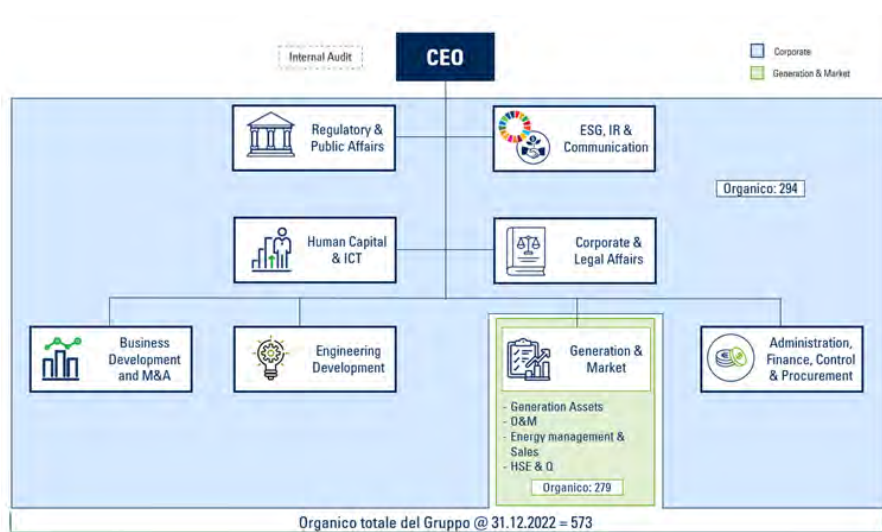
Internal Audit

CEO

Corporate

Generation & Market

Regulatory & Public Affairs

ESG, IR & Communication

Organico: 294

Human Capital & ICT

Corporate & Legal Affairs

Business Development and M&A

Engineering Development

Generation & Market

- Generation Assets
- O&M
- Energy management & Sales
- HSE & Q

Organico: 279

Administration, Finance, Control & Procurement

Organico totale del Gruppo @ 31.12.2022 = 573